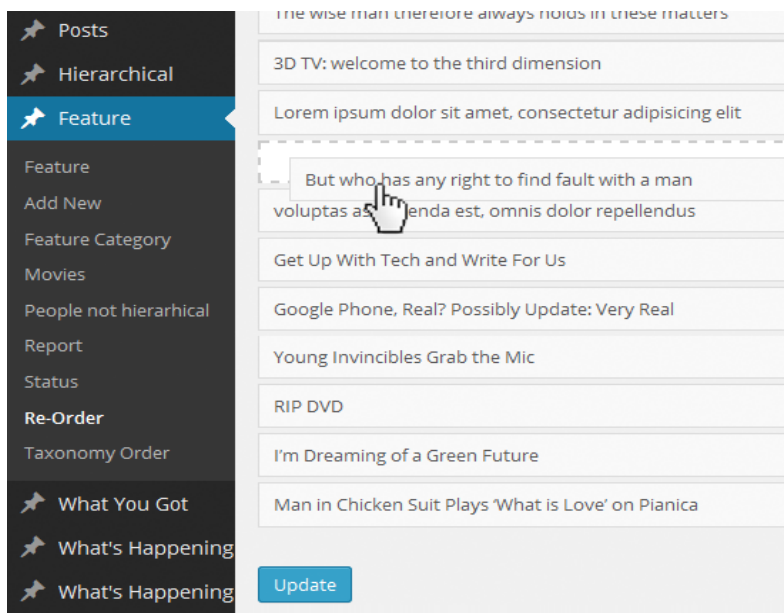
Posts
Hierarchical
Feature
Feature
Add New
Feature Category
Movies
People not hierarhical
Report
Status
Re-Order
Taxonomy Order
What You Got
What's Happening
What's Happening

The wise man therefore always holds in these matters
3D TV: welcome to the third dimension
Lorem ipsum dolor sit amet, consectetur adipisicing elit
But who has any right to find fault with a man
voluptas as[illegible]enda est, omnis dolor repellendus
Get Up With Tech and Write For Us
Google Phone, Real? Possibly Update: Very Real
Young Invincibles Grab the Mic
RIP DVD
I'm Dreaming of a Green Future
Man in Chicken Suit Plays 'What is Love' on Pianica

Update